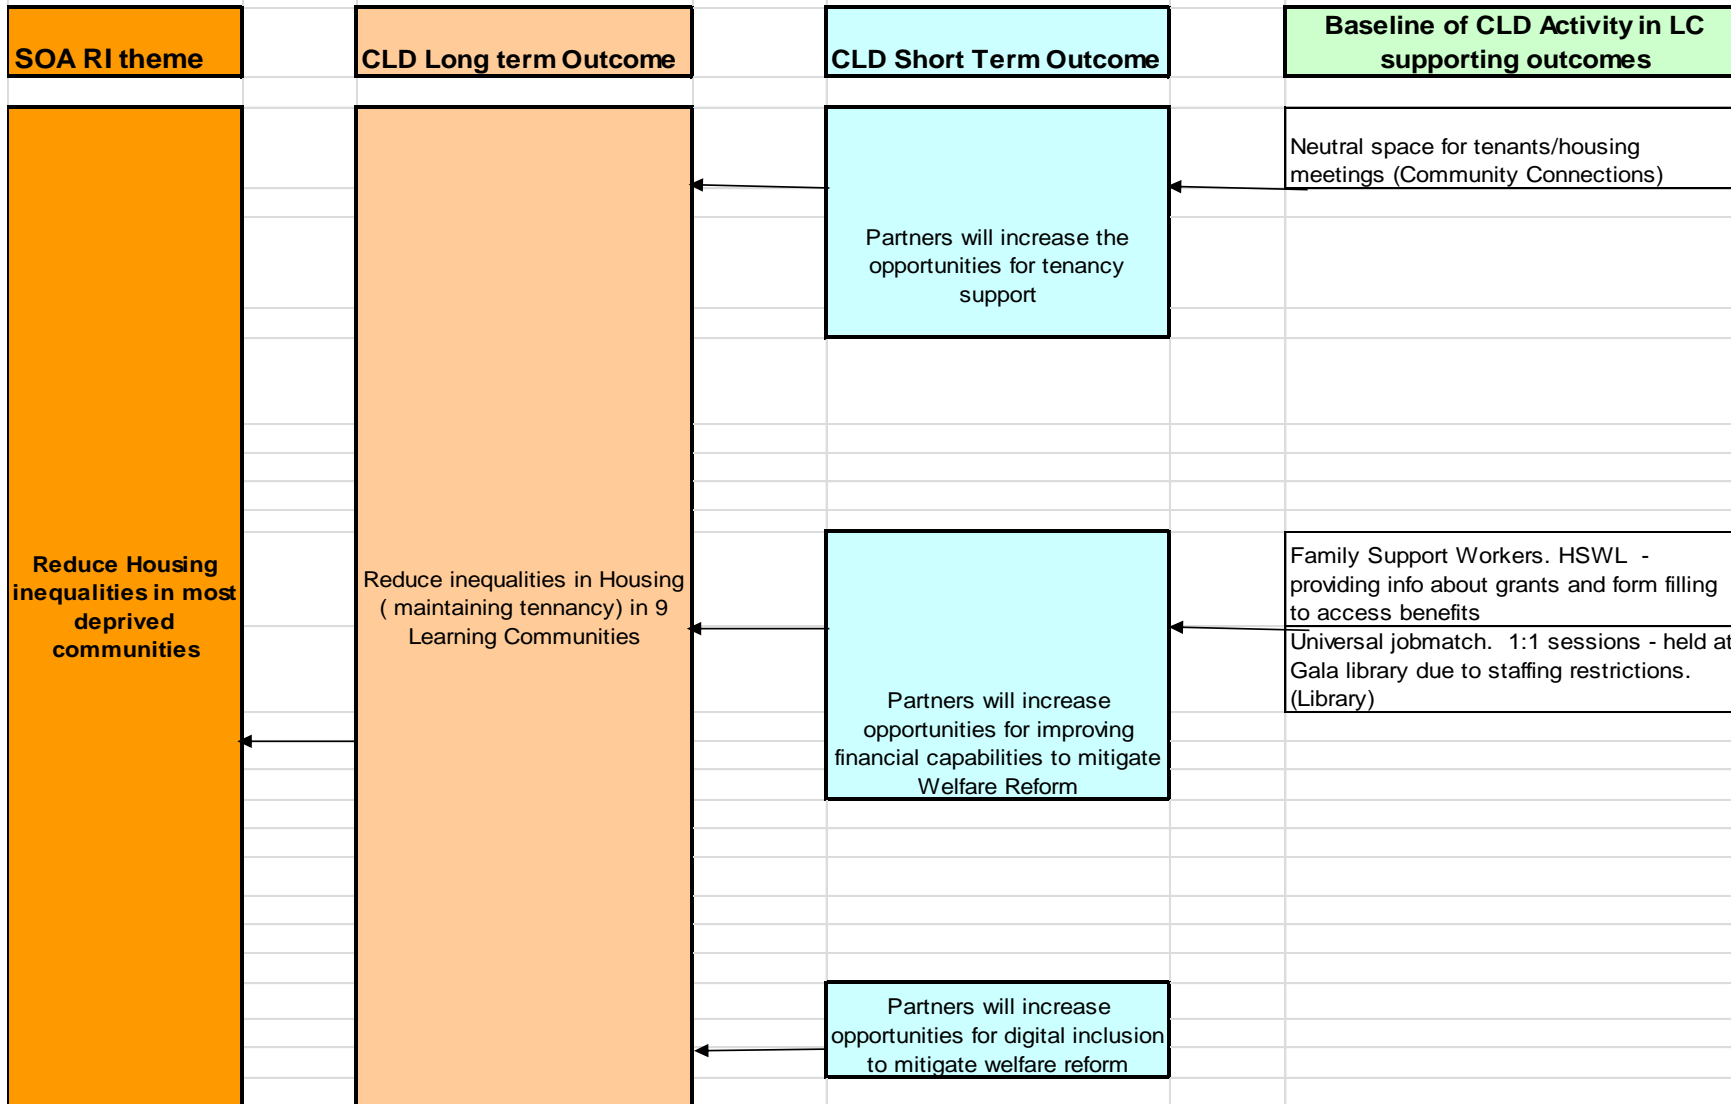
SOA RI theme

CLD Long term Outcome

CLD Short Term Outcome

Baseline of CLD Activity in LC supporting outcomes

Neutral space for tenants/housing meetings (Community Connections)

Partners will increase the opportunities for tenancy support

Reduce Housing inequalities in most deprived communities

Reduce inequalities in Housing ( maintaining tennancy) in 9 Learning Communities

Family Support Workers. HSWL - providing info about grants and form filling to access benefits

Universal jobmatch. 1:1 sessions - held at Gala library due to staffing restrictions. (Library)

Partners will increase opportunities for improving financial capabilities to mitigate Welfare Reform

Partners will increase opportunities for digital inclusion to mitigate welfare reform